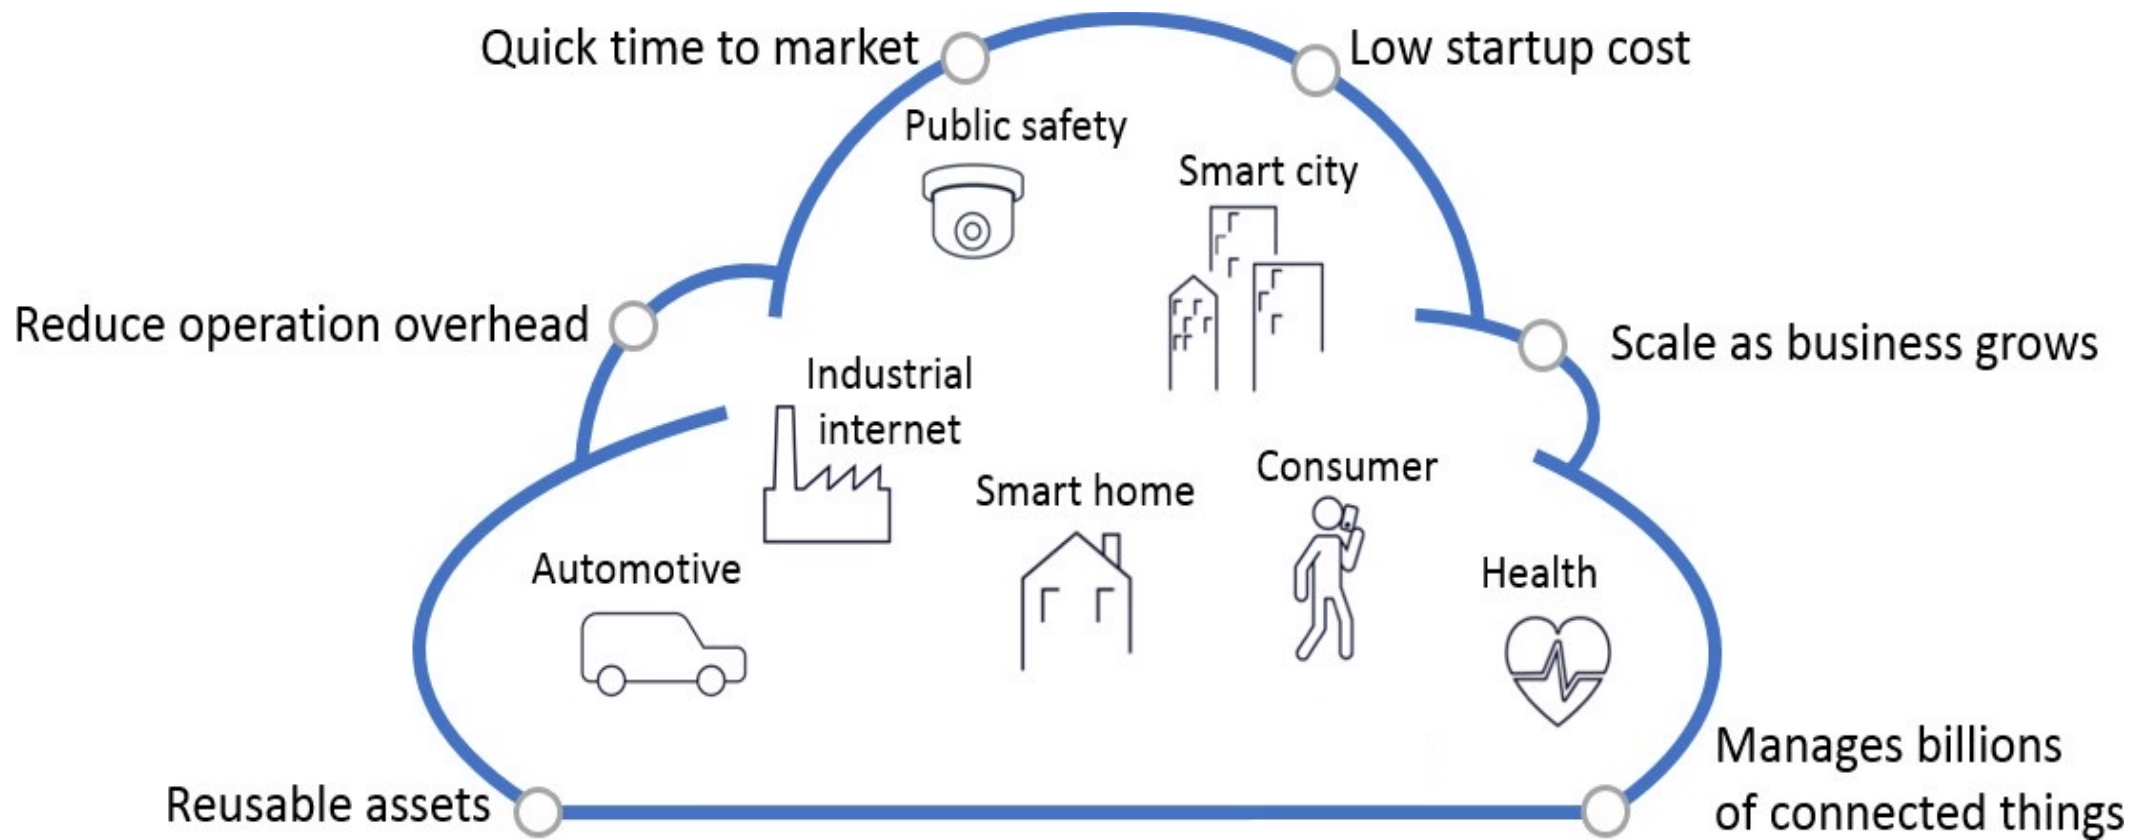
Quick time to market

Low startup cost

Public safety

Smart city

Reduce operation overhead

Scale as business grows

Industrial internet

Consumer

Smart home

Automotive

Health

Manages billions of connected things

Reusable assets